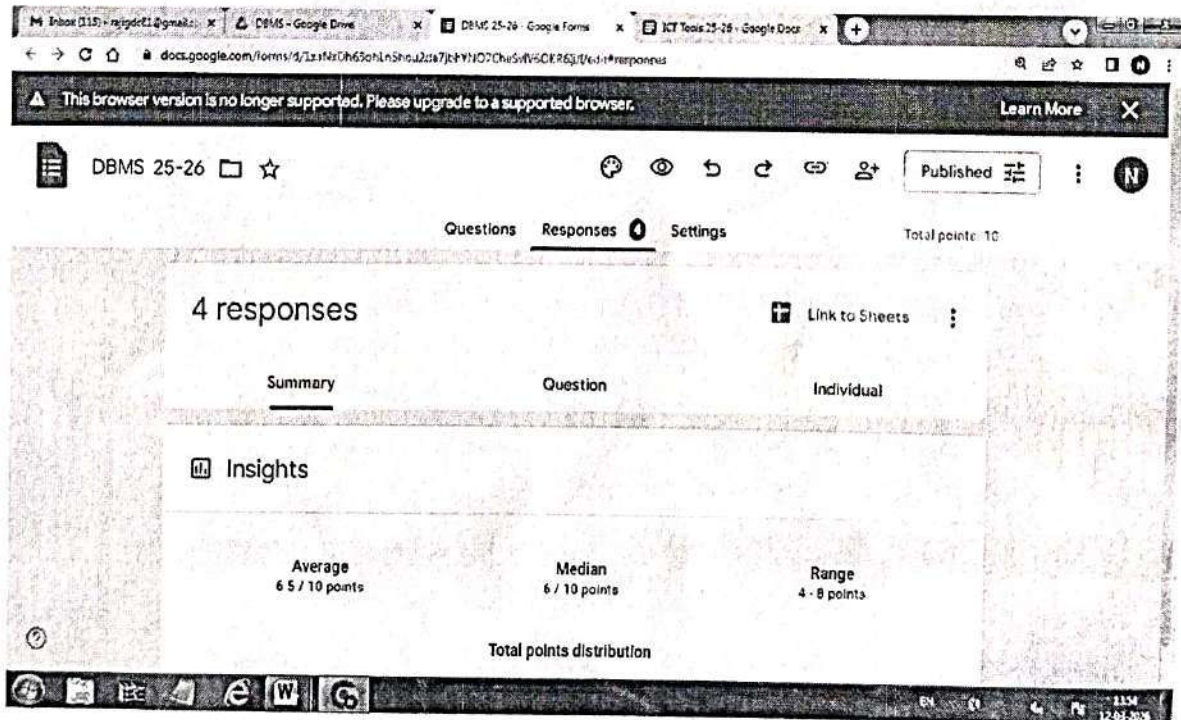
M Inbox (115) - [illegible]@gmail.c ×
DBMS - Google Drive ×
DBMS 25-26 - Google Forms ×
ICT Tools 25-26 - Google Docs ×
+

docs.google.com/forms/d/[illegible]/edit#responses

This browser version is no longer supported. Please upgrade to a supported browser.
Learn More

DBMS 25-26
Published
N

Questions
Responses 4
Settings
Total points: 10

4 responses
Link to Sheets

Summary
Question
Individual

Insights

Average
6.5 / 10 points

Median
6 / 10 points

Range
4 - 8 points

Total points distribution

EN
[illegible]
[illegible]